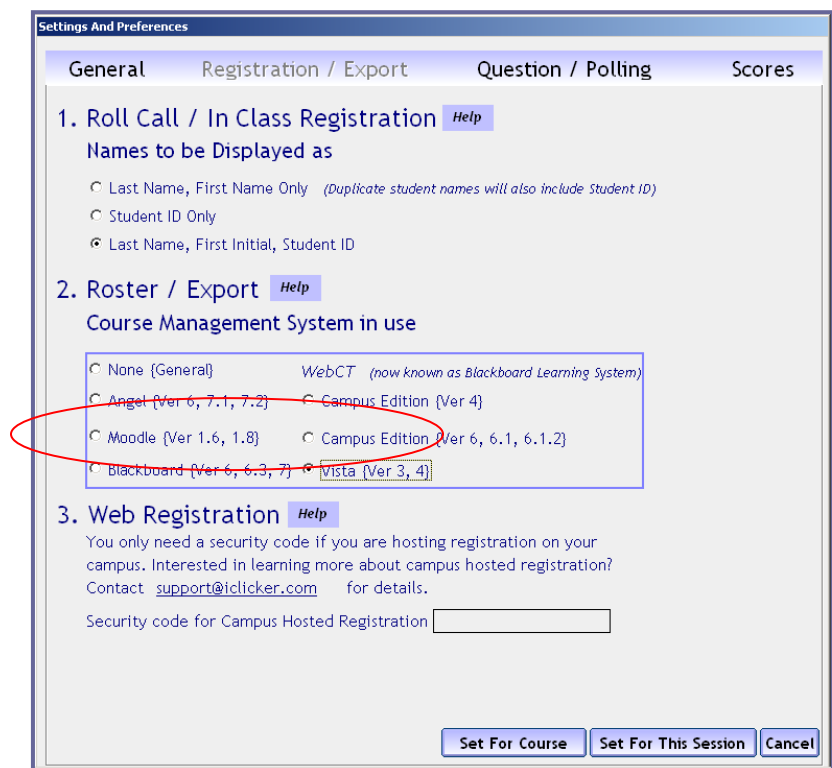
Settings And Preferences

General Registration / Export Question / Polling Scores

1. Roll Call / In Class Registration Help

Names to be Displayed as

Last Name, First Name Only (Duplicate student names will also include Student ID)

Student ID Only

Last Name, First Initial, Student ID

2. Roster / Export Help

Course Management System in use

None {General}

WebCT (now known as Blackboard Learning System)

Angel {Ver 6, 7.1, 7.2}

Campus Edition {Ver 4}

Moodle {Ver 1.6, 1.8}

Campus Edition {Ver 6, 6.1, 6.1.2}

Blackboard {Ver 6, 6.3, 7}

Vista {Ver 3, 4}

3. Web Registration Help

You only need a security code if you are hosting registration on your campus. Interested in learning more about campus hosted registration? Contact support@iclicker.com for details.

Security code for Campus Hosted Registration

Set For Course Set For This Session Cancel